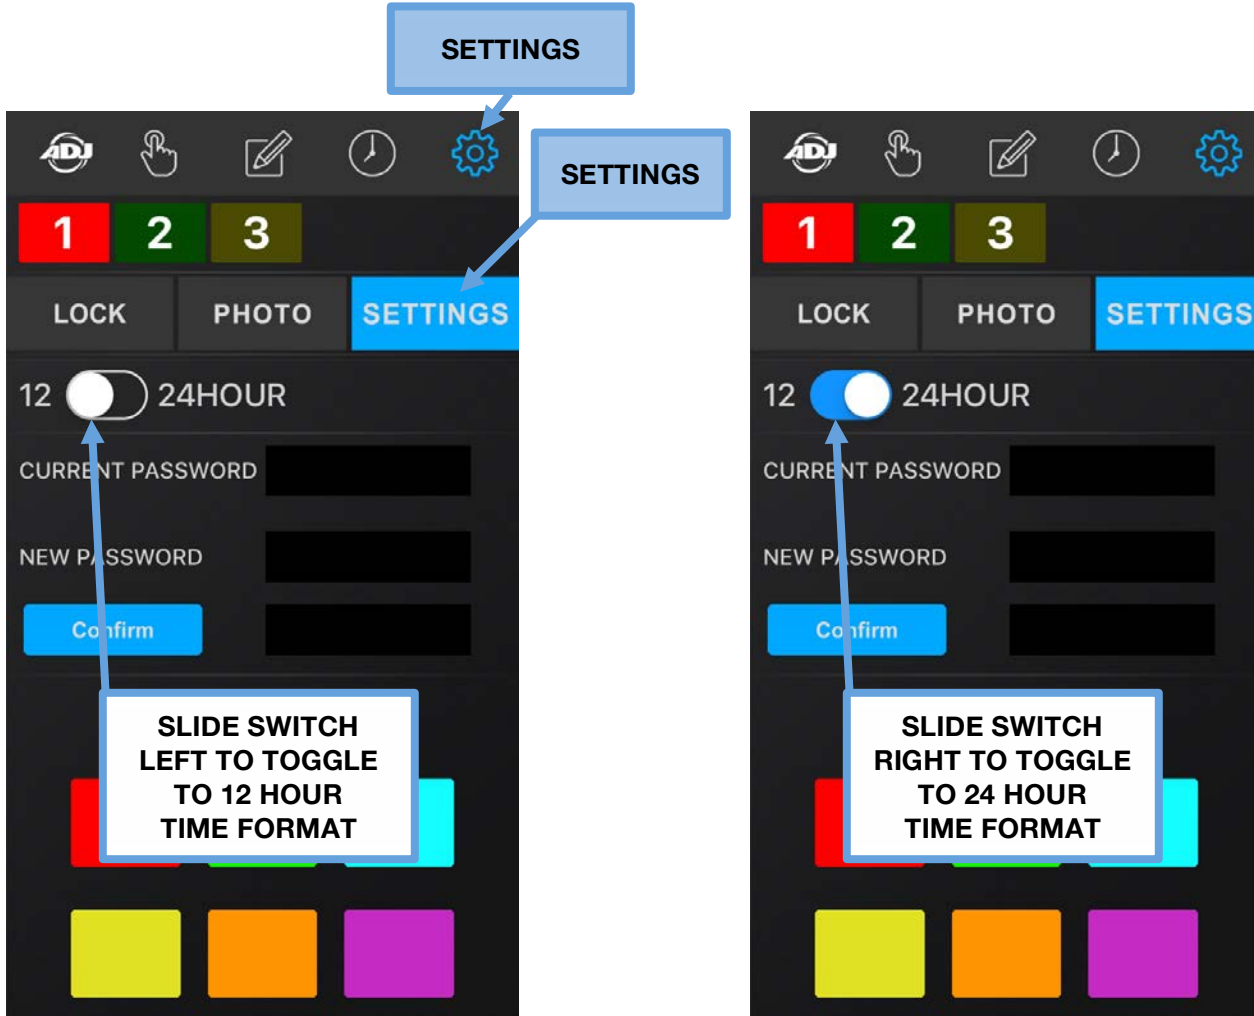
SETTINGS

SETTINGS

ADJ

1 2 3

LOCK PHOTO SETTINGS

12 24HOUR

CURRENT PASSWORD

NEW PASSWORD

Confirm

SLIDE SWITCH LEFT TO TOGGLE TO 12 HOUR TIME FORMAT

ADJ

1 2 3

LOCK PHOTO SETTINGS

12 24HOUR

CURRENT PASSWORD

NEW PASSWORD

Confirm

SLIDE SWITCH RIGHT TO TOGGLE TO 24 HOUR TIME FORMAT